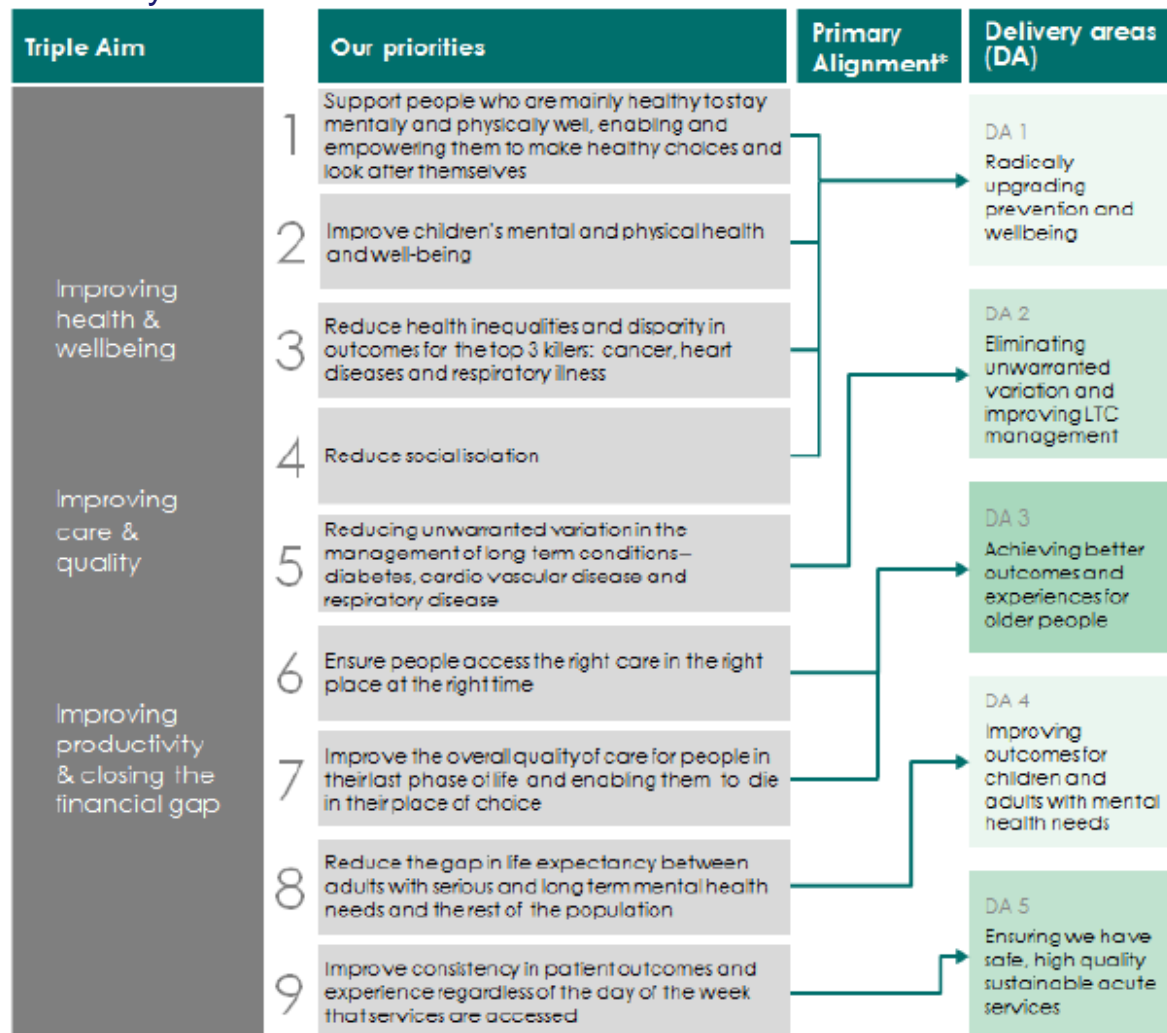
Triple Aim

Our priorities

Primary Alignment*

Delivery areas (DA)

Improving health & wellbeing

Improving care & quality

Improving productivity & closing the financial gap

1 Support people who are mainly healthy to stay mentally and physically well, enabling and empowering them to make healthy choices and look after themselves

2 Improve children's mental and physical health and well-being

3 Reduce health inequalities and disparity in outcomes for the top 3 killers: cancer, heart diseases and respiratory illness

4 Reduce social isolation

5 Reducing unwarranted variation in the management of long term conditions – diabetes, cardio vascular disease and respiratory disease

6 Ensure people access the right care in the right place at the right time

7 Improve the overall quality of care for people in their last phase of life and enabling them to die in their place of choice

8 Reduce the gap in life expectancy between adults with serious and long term mental health needs and the rest of the population

9 Improve consistency in patient outcomes and experience regardless of the day of the week that services are accessed

DA 1
Radically upgrading prevention and wellbeing

DA 2
Eliminating unwarranted variation and improving LTC management

DA 3
Achieving better outcomes and experiences for older people

DA 4
Improving outcomes for children and adults with mental health needs

DA 5
Ensuring we have safe, high quality sustainable acute services